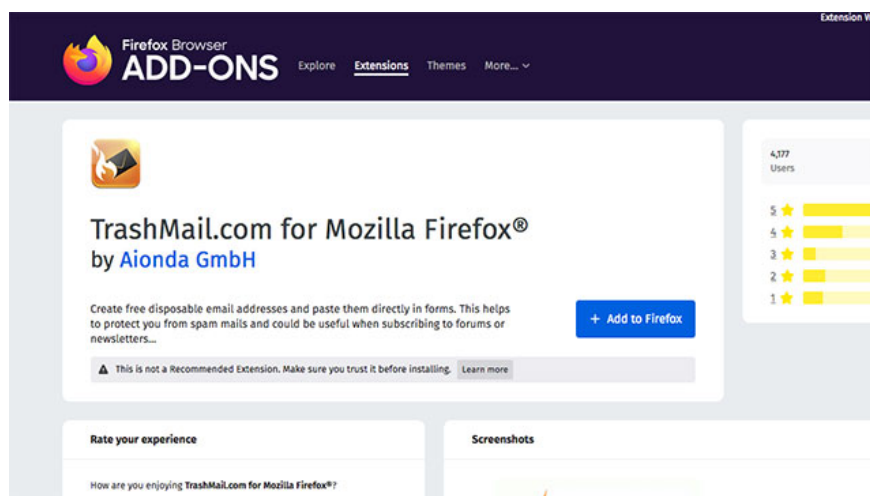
Extension W

Firefox Browser
ADD-ONS

Explore Extensions Themes More...

TrashMail.com for Mozilla Firefox®
by Aionda GmbH

Create free disposable email addresses and paste them directly in forms. This helps to protect you from spam mails and could be useful when subscribing to forums or newsletters...

+ Add to Firefox

This is not a Recommended Extension. Make sure you trust it before installing. Learn more

4,177
Users

5
4
3
2
1

Rate your experience

How are you enjoying TrashMail.com for Mozilla Firefox®?

Screenshots